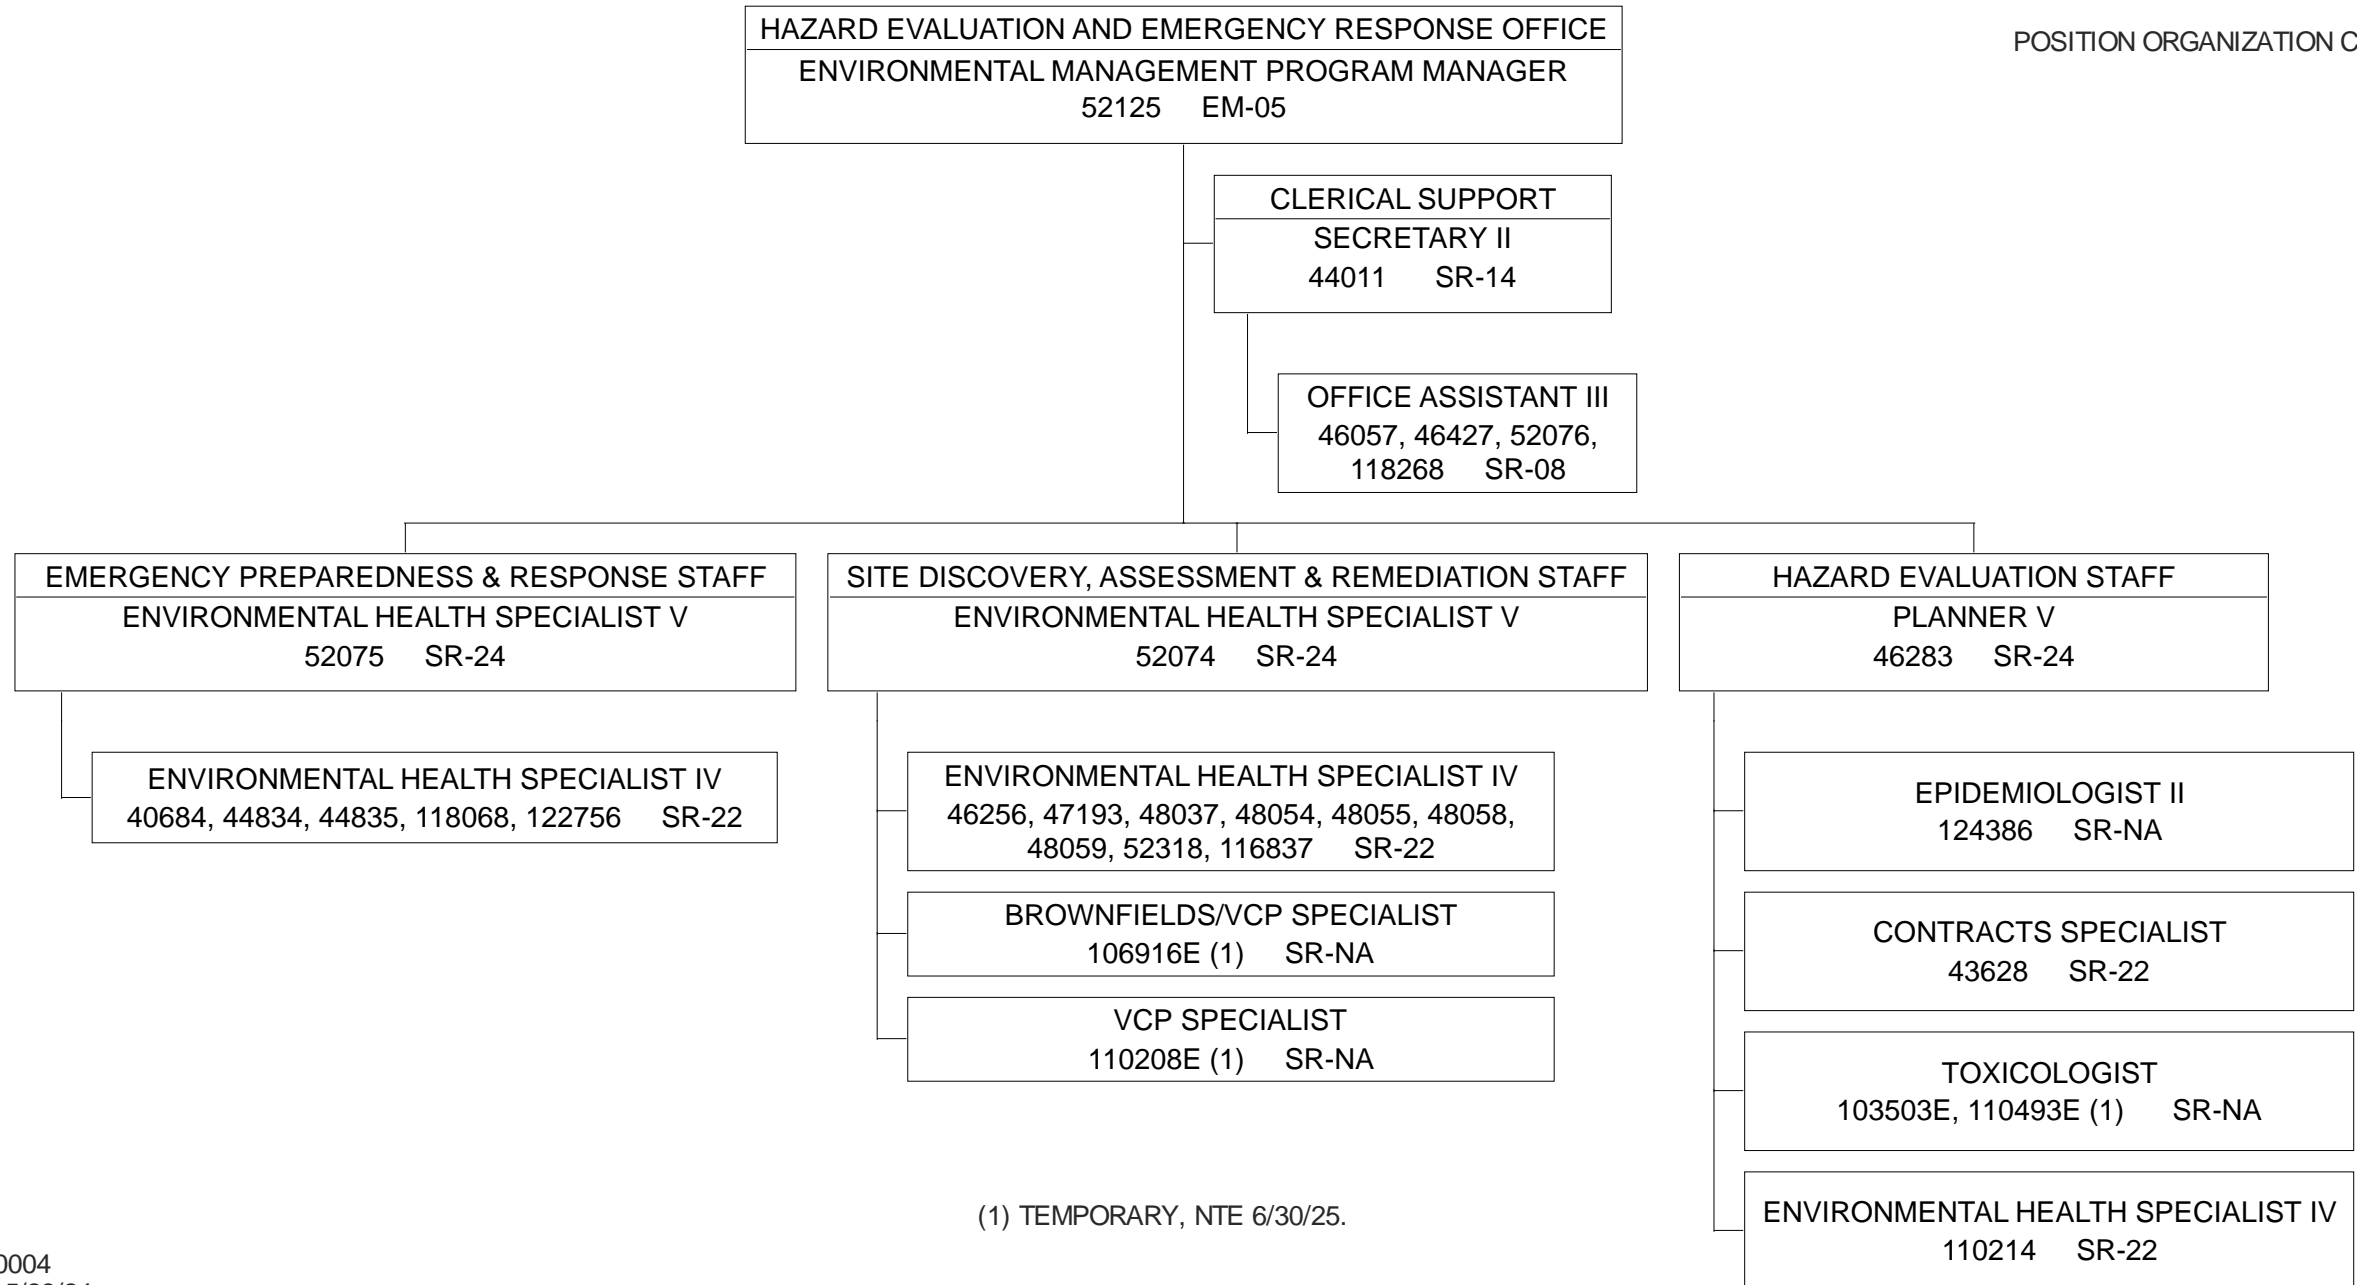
HAZARD EVALUATION AND EMERGENCY RESPONSE OFFICE
ENVIRONMENTAL MANAGEMENT PROGRAM MANAGER
52125 EM-05

POSITION ORGANIZATION C

CLERICAL SUPPORT
SECRETARY II
44011 SR-14

OFFICE ASSISTANT III
46057, 46427, 52076, 118268 SR-08

EMERGENCY PREPAREDNESS & RESPONSE STAFF
ENVIRONMENTAL HEALTH SPECIALIST V
52075 SR-24

ENVIRONMENTAL HEALTH SPECIALIST IV
40684, 44834, 44835, 118068, 122756 SR-22

SITE DISCOVERY, ASSESSMENT & REMEDIATION STAFF
ENVIRONMENTAL HEALTH SPECIALIST V
52074 SR-24

ENVIRONMENTAL HEALTH SPECIALIST IV
46256, 47193, 48037, 48054, 48055, 48058, 48059, 52318, 116837 SR-22

BROWNFIELDS/VCP SPECIALIST
106916E (1) SR-NA

VCP SPECIALIST
110208E (1) SR-NA

HAZARD EVALUATION STAFF
PLANNER V
46283 SR-24

EPIDEMIOLOGIST II
124386 SR-NA

CONTRACTS SPECIALIST
43628 SR-22

TOXICOLOGIST
103503E, 110493E (1) SR-NA

ENVIRONMENTAL HEALTH SPECIALIST IV
110214 SR-22

(1) TEMPORARY, NTE 6/30/25.

0004
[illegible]